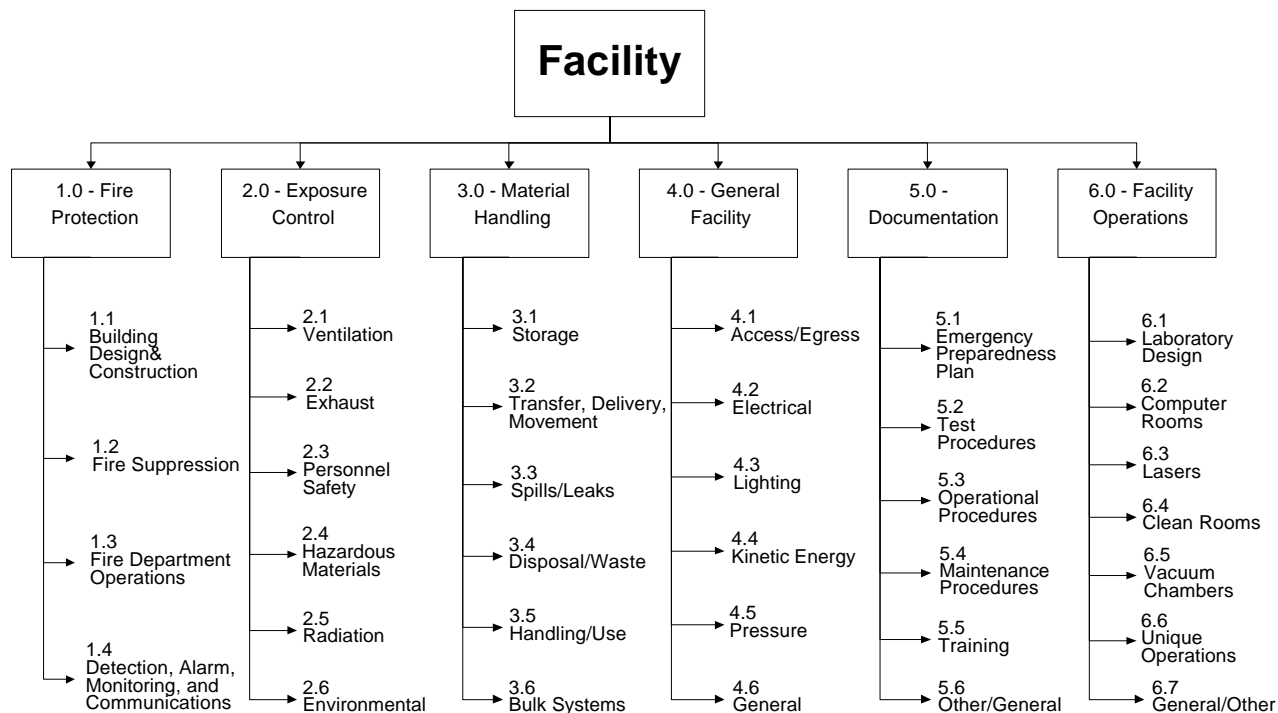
Facility

1.0 - Fire Protection

1.1 Building Design& Construction

1.2 Fire Suppression

1.3 Fire Department Operations

1.4 Detection, Alarm, Monitoring, and Communications

2.0 - Exposure Control

2.1 Ventilation

2.2 Exhaust

2.3 Personnel Safety

2.4 Hazardous Materials

2.5 Radiation

2.6 Environmental

3.0 - Material Handling

3.1 Storage

3.2 Transfer, Delivery, Movement

3.3 Spills/Leaks

3.4 Disposal/Waste

3.5 Handling/Use

3.6 Bulk Systems

4.0 - General Facility

4.1 Access/Egress

4.2 Electrical

4.3 Lighting

4.4 Kinetic Energy

4.5 Pressure

4.6 General

5.0 - Documentation

5.1 Emergency Preparedness Plan

5.2 Test Procedures

5.3 Operational Procedures

5.4 Maintenance Procedures

5.5 Training

5.6 Other/General

6.0 - Facility Operations

6.1 Laboratory Design

6.2 Computer Rooms

6.3 Lasers

6.4 Clean Rooms

6.5 Vacuum Chambers

6.6 Unique Operations

6.7 General/Other